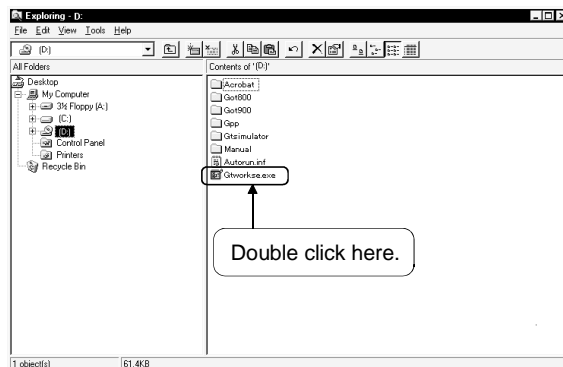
Exploring - D:

File Edit View Tools Help

(D:)

All Folders

Desktop
My Computer
3½ Floppy (A:)
(C:)
(D:)
Control Panel
Printers
Recycle Bin

Contents of '(D:)'

Acrobat
Got800
Got900
Gpp
Gtsimulator
Manual
Autorun.inf
Gtworkse.exe

Double click here.

1 object(s)
61.4KB